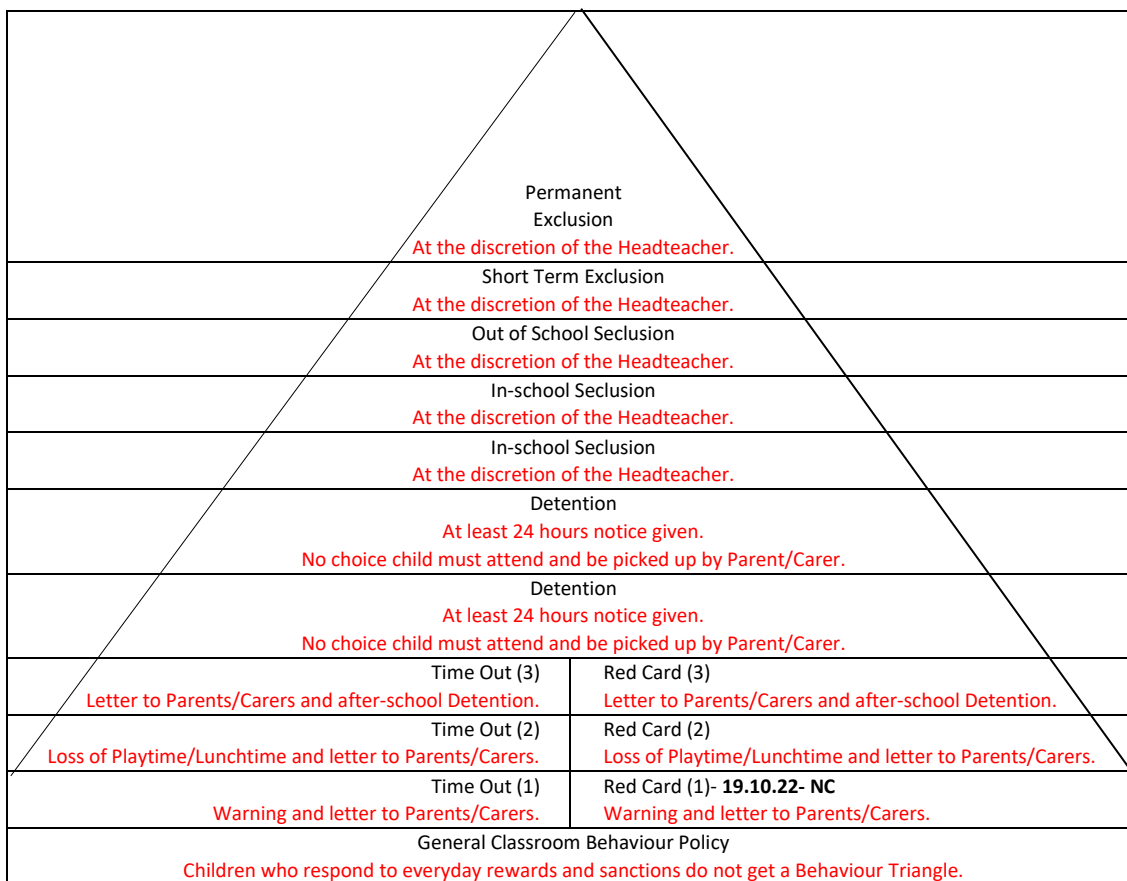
Permanent Exclusion
At the discretion of the Headteacher.

Short Term Exclusion
At the discretion of the Headteacher.

Out of School Seclusion
At the discretion of the Headteacher.

In-school Seclusion
At the discretion of the Headteacher.

In-school Seclusion
At the discretion of the Headteacher.

Detention
At least 24 hours notice given.
No choice child must attend and be picked up by Parent/Carer.

Detention
At least 24 hours notice given.
No choice child must attend and be picked up by Parent/Carer.

| Time Out (3) Letter to Parents/Carers and after-school Detention. | Red Card (3) Letter to Parents/Carers and after-school Detention. |
|---|---|
| Time Out (2) Loss of Playtime/Lunchtime and letter to Parents/Carers. | Red Card (2) Loss of Playtime/Lunchtime and letter to Parents/Carers. |
| Time Out (1) Warning and letter to Parents/Carers. | Red Card (1)- **19.10.22- NC** Warning and letter to Parents/Carers. |

General Classroom Behaviour Policy
Children who respond to everyday rewards and sanctions do not get a Behaviour Triangle.